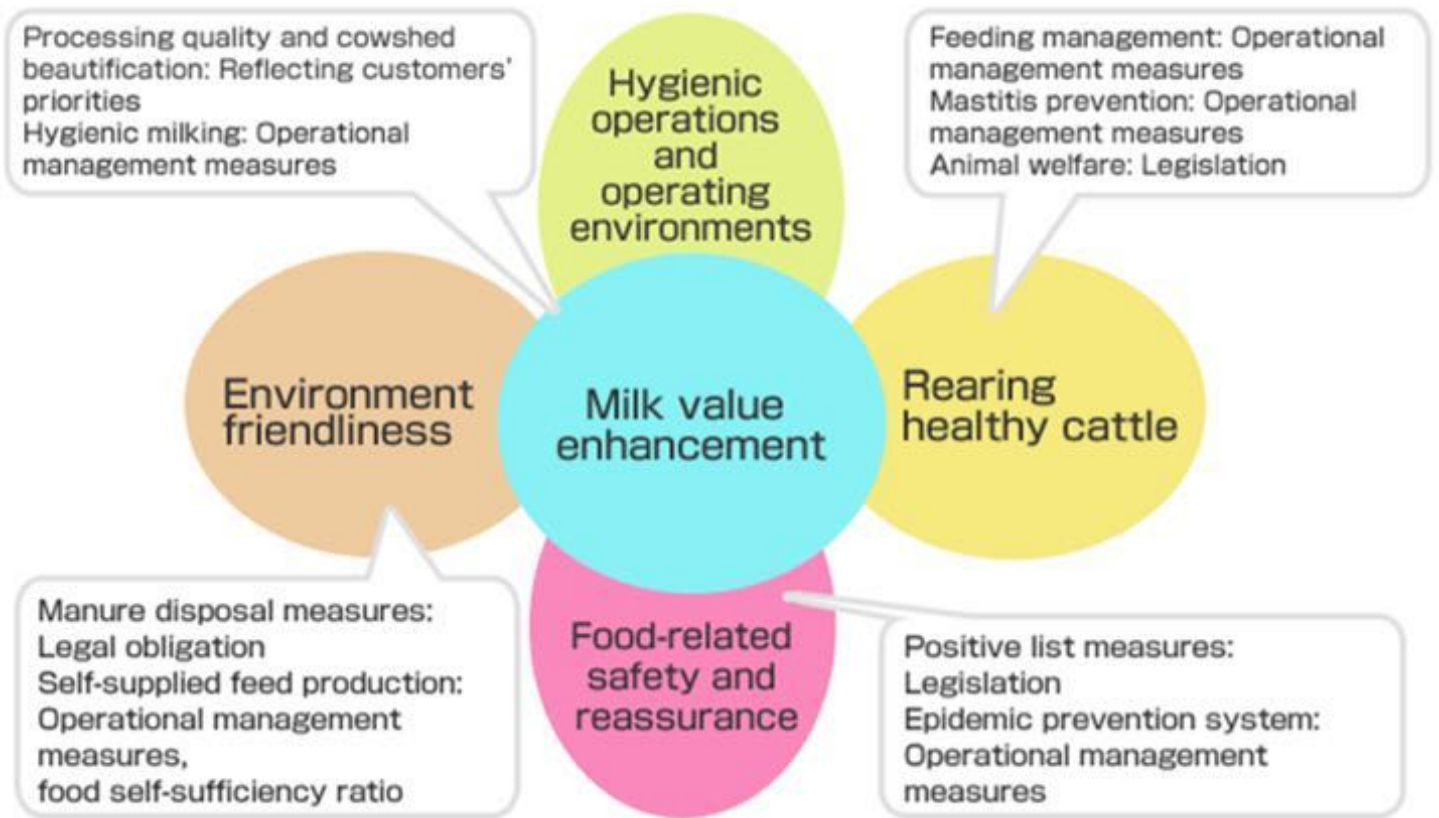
Processing quality and cowshed beautification: Reflecting customers' priorities
Hygienic milking: Operational management measures

Hygienic operations and operating environments

Feeding management: Operational management measures
Mastitis prevention: Operational management measures
Animal welfare: Legislation

Environment friendliness

Milk value enhancement

Rearing healthy cattle

Food-related safety and reassurance

Manure disposal measures: Legal obligation
Self-supplied feed production: Operational management measures, food self-sufficiency ratio

Positive list measures: Legislation
Epidemic prevention system: Operational management measures